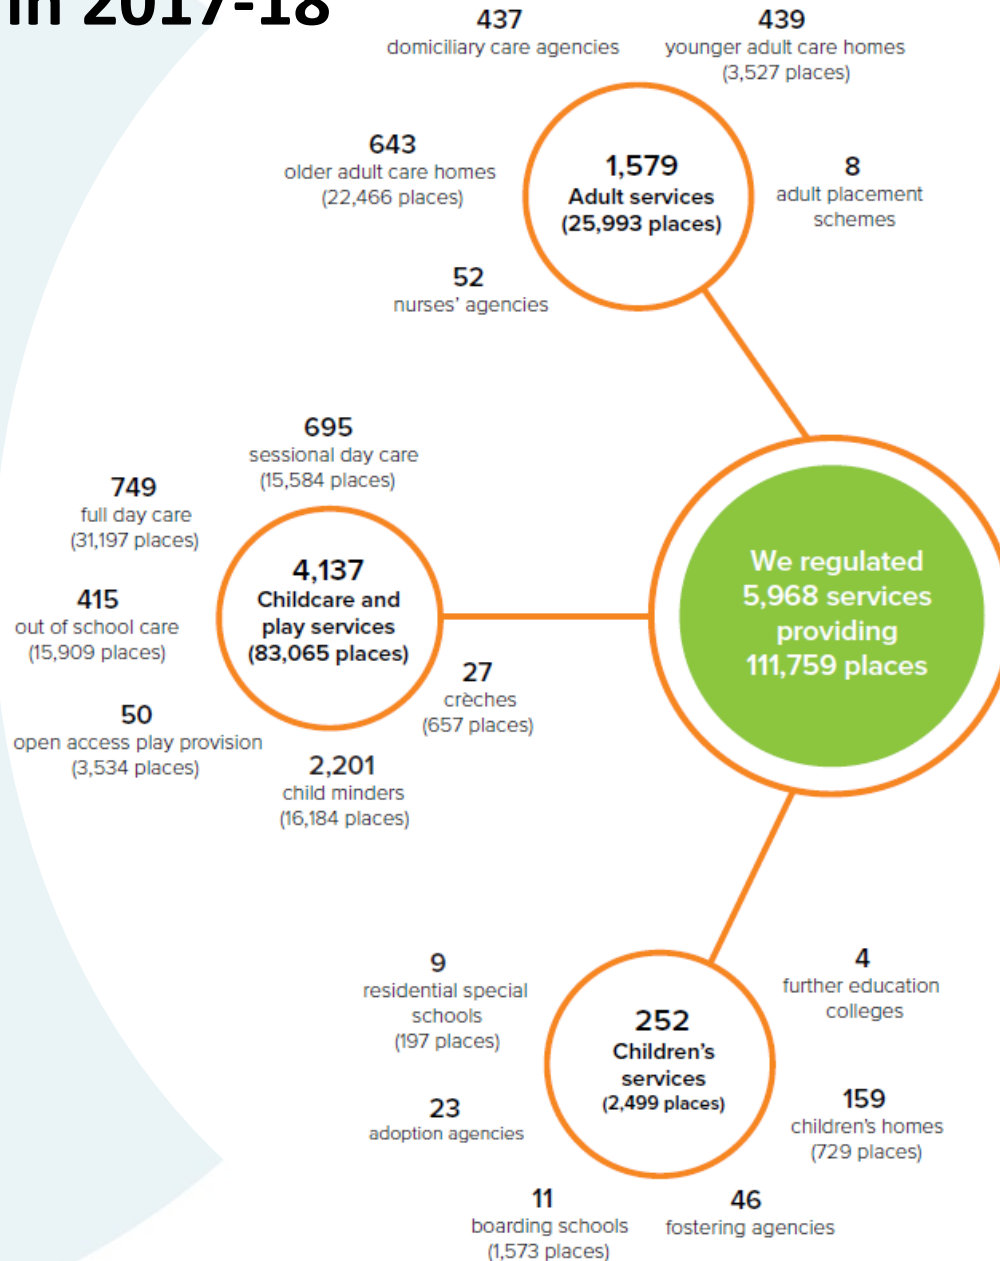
in 2017-18

437
domiciliary care agencies

439
younger adult care homes
(3,527 places)

643
older adult care homes
(22,466 places)

1,579
Adult services
(25,993 places)

8
adult placement schemes

52
nurses' agencies

695
sessional day care
(15,584 places)

749
full day care
(31,197 places)

4,137
Childcare and play services
(83,065 places)

We regulated 5,968 services providing 111,759 places

415
out of school care
(15,909 places)

27
crèches
(657 places)

50
open access play provision
(3,534 places)

2,201
child minders
(16,184 places)

9
residential special schools
(197 places)

4
further education colleges

252
Children's services
(2,499 places)

23
adoption agencies

159
children's homes
(729 places)

11
boarding schools
(1,573 places)

46
fostering agencies